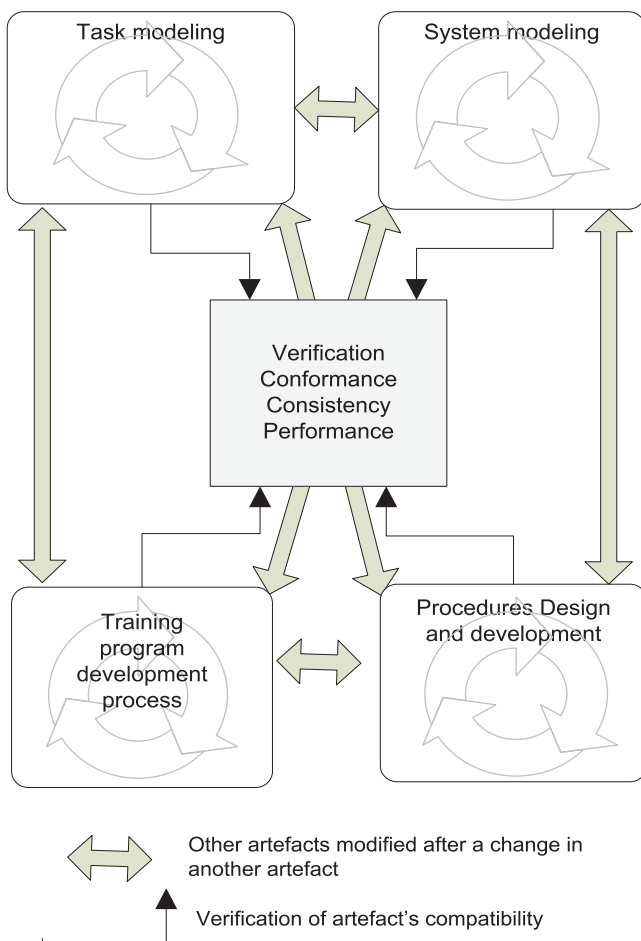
Task modeling

System modeling

Verification
Conformance
Consistency
Performance

Training program development process

Procedures Design and development

Other artefacts modified after a change in another artefact

Verification of artefact's compatibility